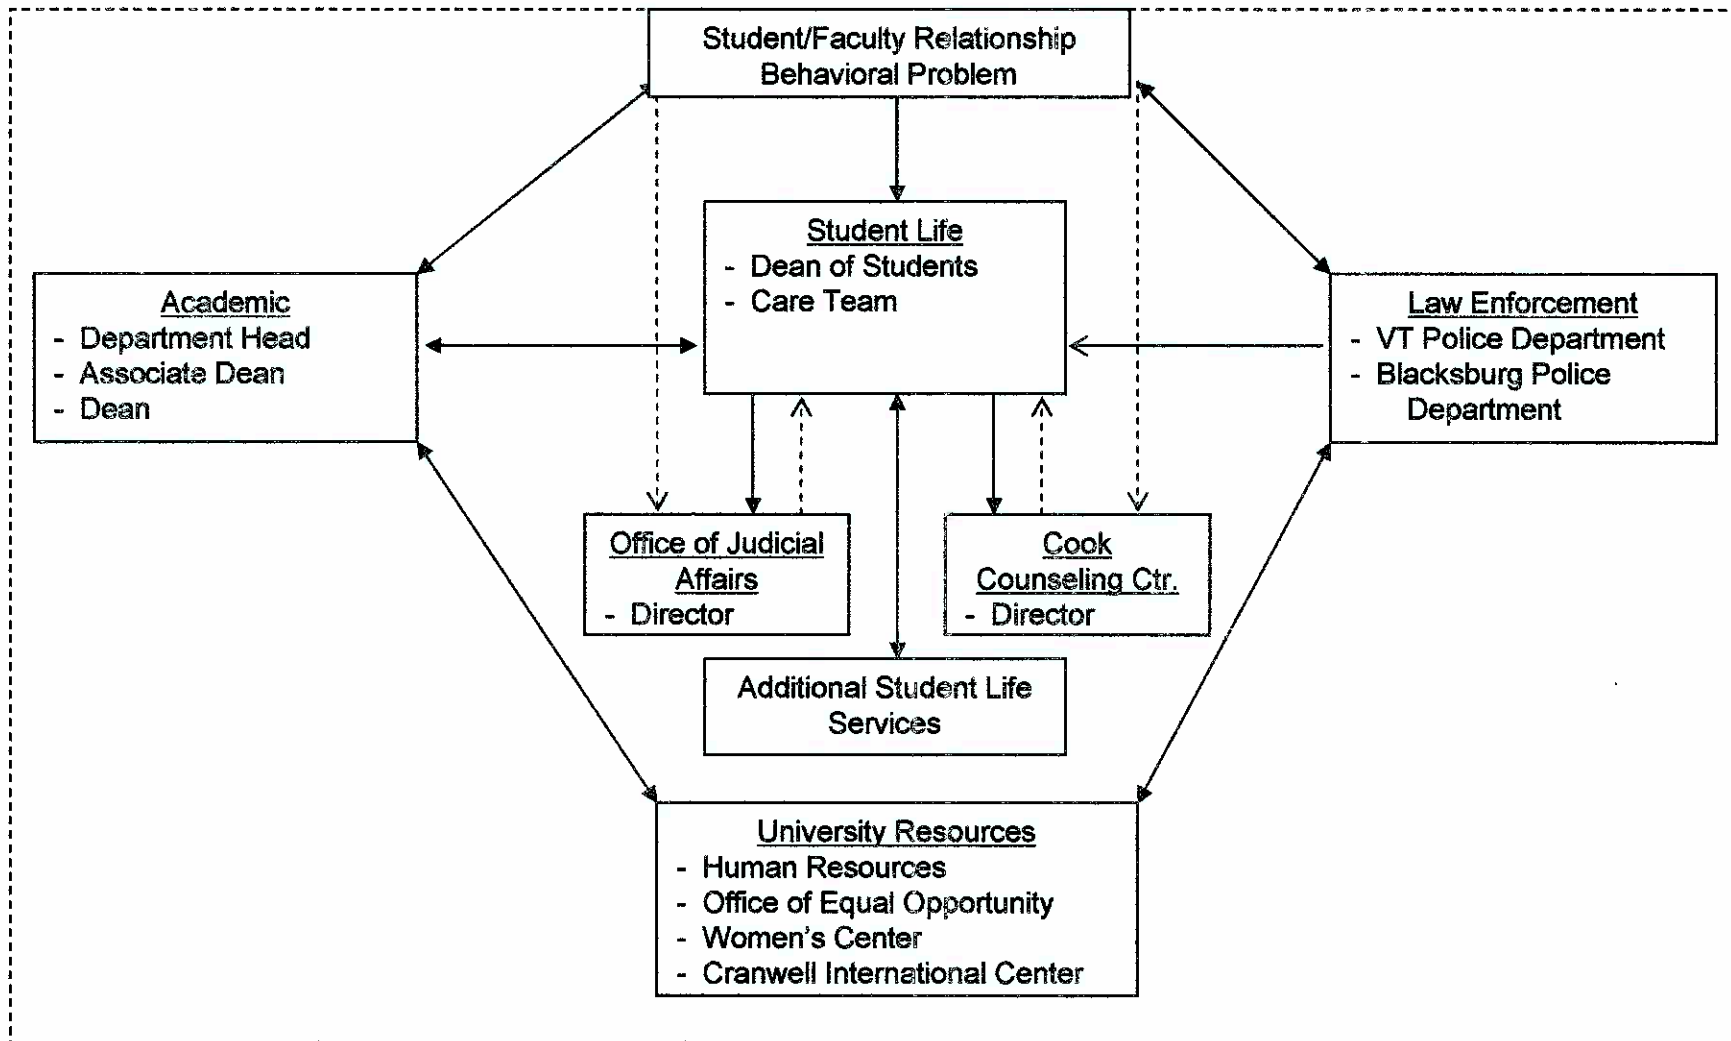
Student/Faculty Relationship Behavioral Problem

Student Life
- Dean of Students
- Care Team

Academic
- Department Head
- Associate Dean
- Dean

Law Enforcement
- VT Police Department
- Blacksburg Police Department

Office of Judicial Affairs
- Director

Cook Counseling Ctr.
- Director

Additional Student Life Services

University Resources
- Human Resources
- Office of Equal Opportunity
- Women's Center
- Cranwell International Center